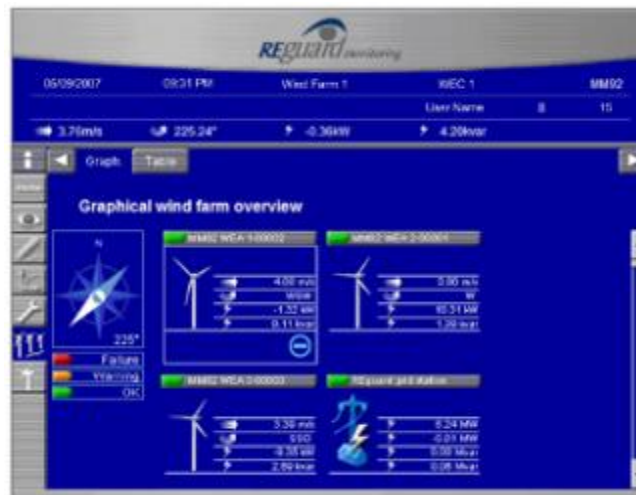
REGUARD monitoring

05/09/2007 09:31 PM Wind Farm 1 WEC 1 MM92

User Name 8 15

3.76m/s 225.24° -0.36kW 4.20kvar

Graph Table

Graphical wind farm overview

N

225°

Failure

Warning

OK

MM92 WEA 1-00002

4.00 m/s

WSW

-1.32 kW

0.11 kvar

MM92 WEA 2-00001

0.00 m/s

W

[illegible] kW

1.20 kvar

MM92 WEA 3-00003

3.39 m/s

SSO

-0.35 kW

2.89 kvar

REguard grid station

6.24 MW

-0.01 MW

0.00 Mvar

0.06 Mvar